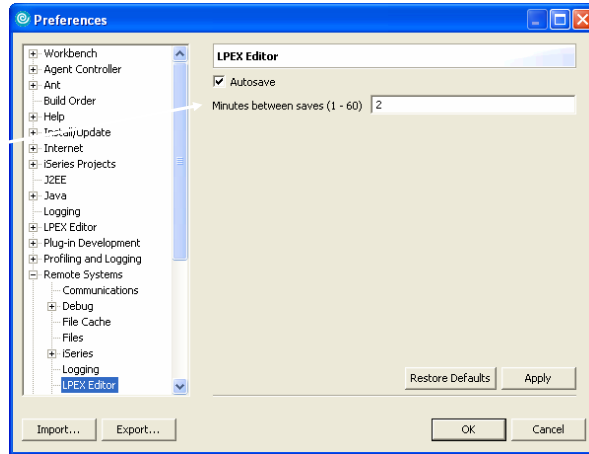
Preferences

Workbench
Agent Controller
Ant
Build Order
Help
Install/Update
Internet
iSeries Projects
J2EE
Java
Logging
LPEX Editor
Plug-in Development
Profiling and Logging
Remote Systems
Communications
Debug
File Cache
Files
iSeries
Logging
LPEX Editor

LPEX Editor

Autosave

Minutes between saves (1 - 60) 2

Restore Defaults
Apply

Import...
Export...

OK
Cancel